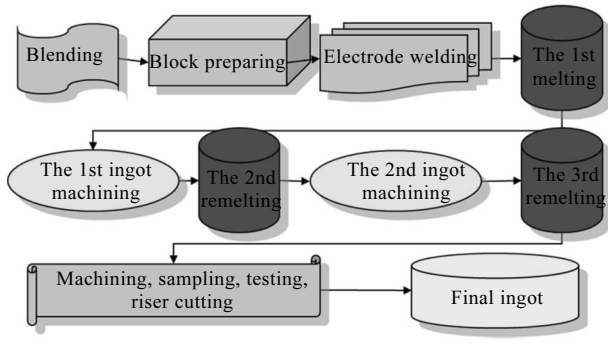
Blending

Block preparing

Electrode welding

The 1st melting

The 1st ingot machining

The 2nd remelting

The 2nd ingot machining

The 3rd remelting

Machining, sampling, testing, riser cutting

Final ingot